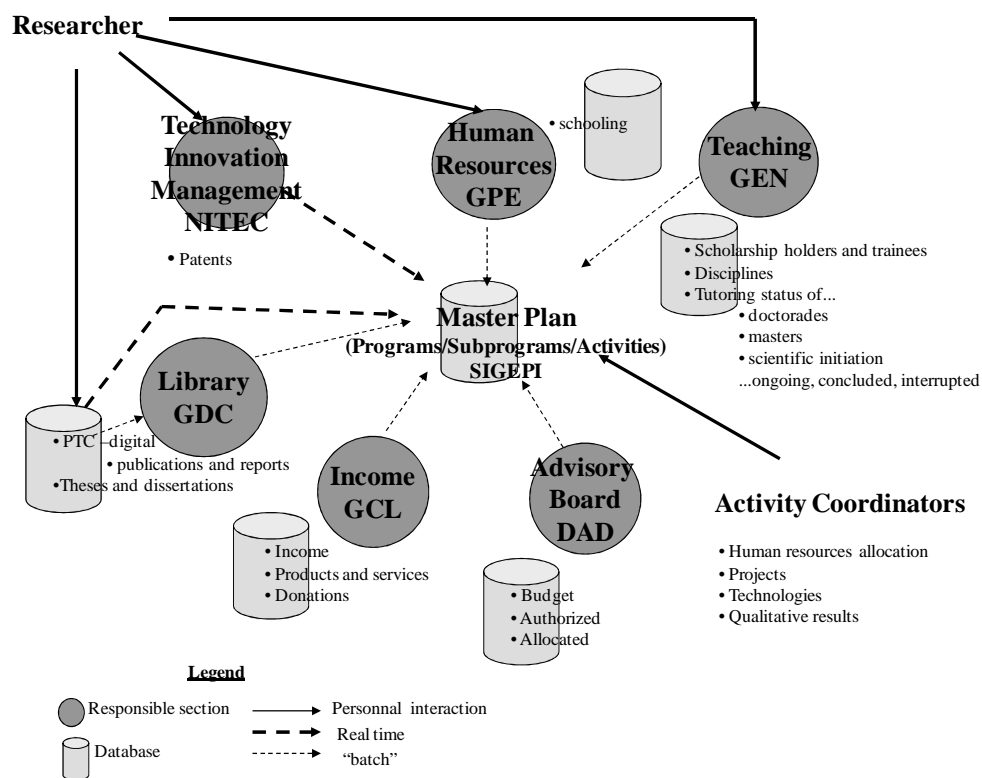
Researcher

Technology Innovation Management NITEC

• Patents

Human Resources GPE

• schooling

Teaching GEN

• Scholarship holders and trainees
• Disciplines
• Tutoring status of...
• doctorades
• masters
• scientific initiation
...ongoing, concluded, interrupted

Master Plan (Programs/Subprograms/Activities) SIGEPI

Library GDC

• PTC – digital
• publications and reports
• Theses and dissertations

Income GCL

• Income
• Products and services
• Donations

Advisory Board DAD

• Budget
• Authorized
• Allocated

Activity Coordinators

• Human resources allocation
• Projects
• Technologies
• Qualitative results

Legend

Responsible section

Database

Personnal interaction

Real time

"batch"